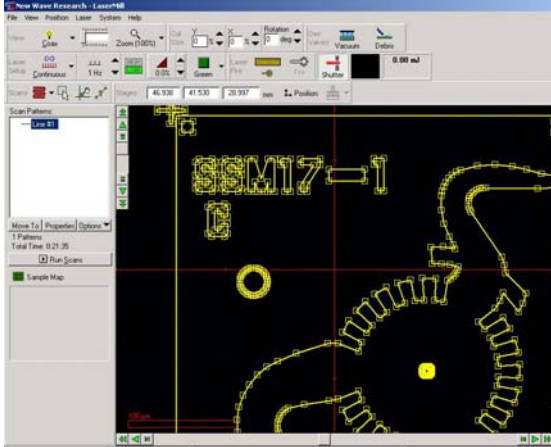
New Wave Research - LaserMill

File View Position Laser System Help

View Coax Zoom (100%) Cut Size Y 0 X 0 Rotation 0 deg Gas Valves Vacuum Debris

Laser Setup Continuous 1 Hz 0.0% Green Laser Fire Fire Shutter 0.00 mJ

Scans Stages 46.938 41.530 28.997 mm Position

Scan Patterns
Line #1

Move To Properties Options
1 Patterns
Total Time: 0:21:35
Run Scans

Sample Map

SSM17-1
C

100 µm